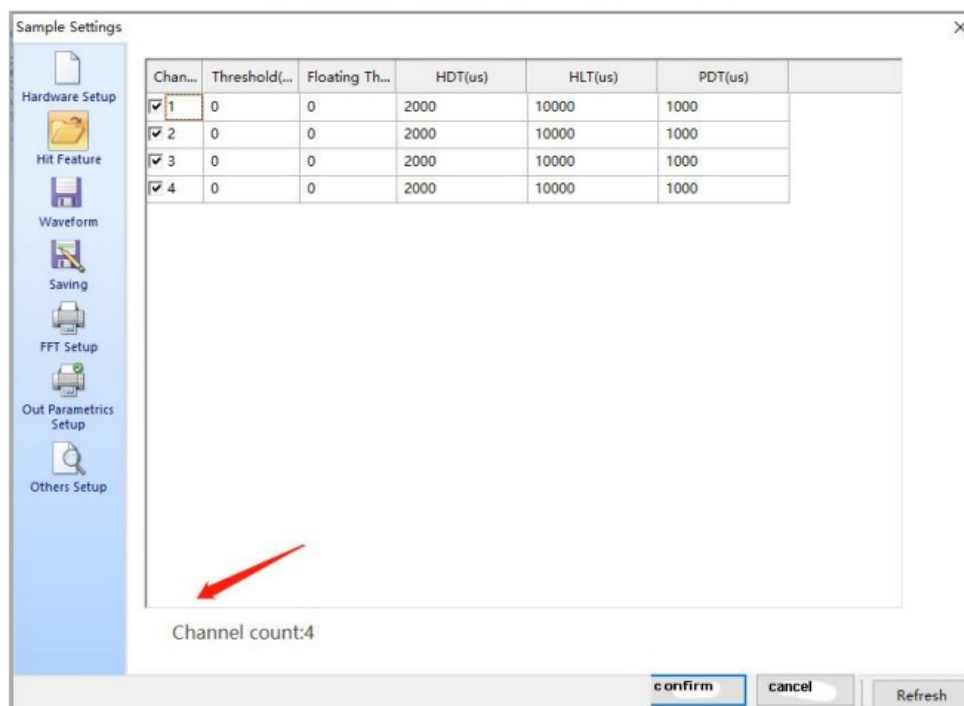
Sample Settings

×

Hardware Setup

Hit Feature

Waveform

Saving

FFT Setup

Out Parametrics Setup

Others Setup

| Chan... | Threshold(... | Floating Th... | HDT(us) | HLT(us) | PDT(us) |
|---|---|---|---|---|---|
| 1 | 0 | 0 | 2000 | 10000 | 1000 |
| 2 | 0 | 0 | 2000 | 10000 | 1000 |
| 3 | 0 | 0 | 2000 | 10000 | 1000 |
| 4 | 0 | 0 | 2000 | 10000 | 1000 |

Channel count:4

confirm

cancel

Refresh